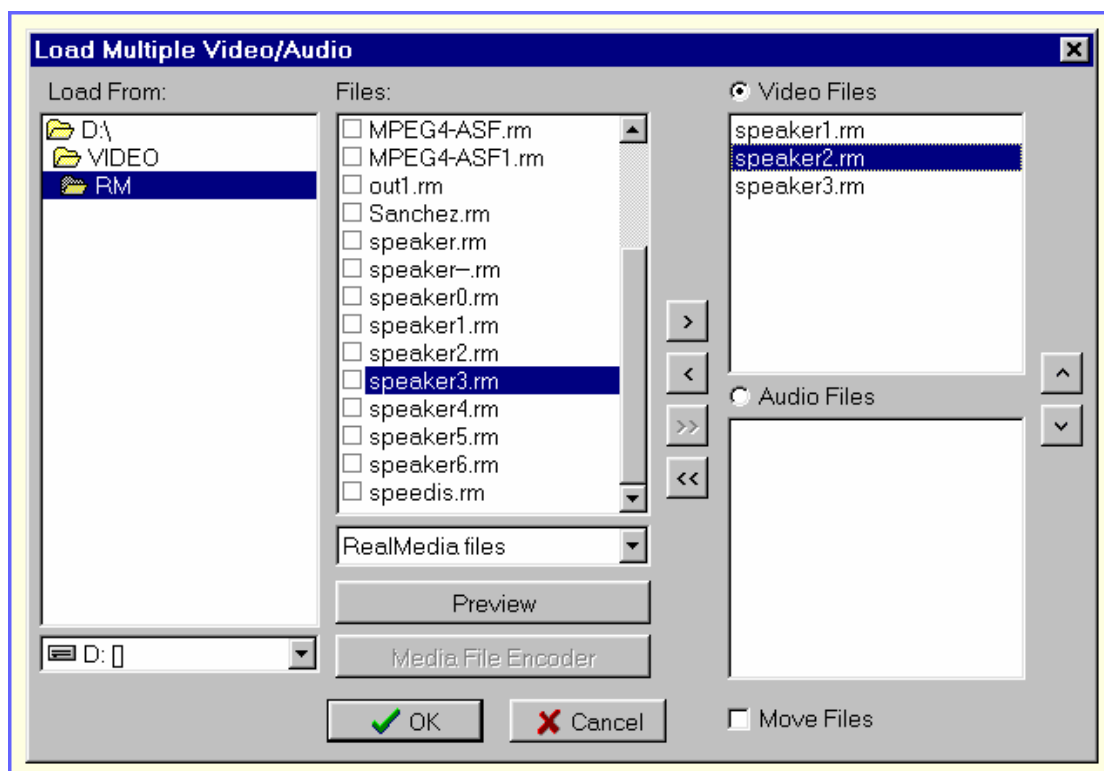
Load Multiple Video/Audio

Load From:

D:\
VIDEO
RM

D: []

Files:

MPEG4-ASF.rm
MPEG4-ASF1.rm
out1.rm
Sanchez.rm
speaker.rm
speaker-.rm
speaker0.rm
speaker1.rm
speaker2.rm
speaker3.rm
speaker4.rm
speaker5.rm
speaker6.rm
speedis.rm

RealMedia files

Preview

Media File Encoder

>
<
>>
<<

Video Files

speaker1.rm
speaker2.rm
speaker3.rm

Audio Files

^
v

OK

Cancel

Move Files